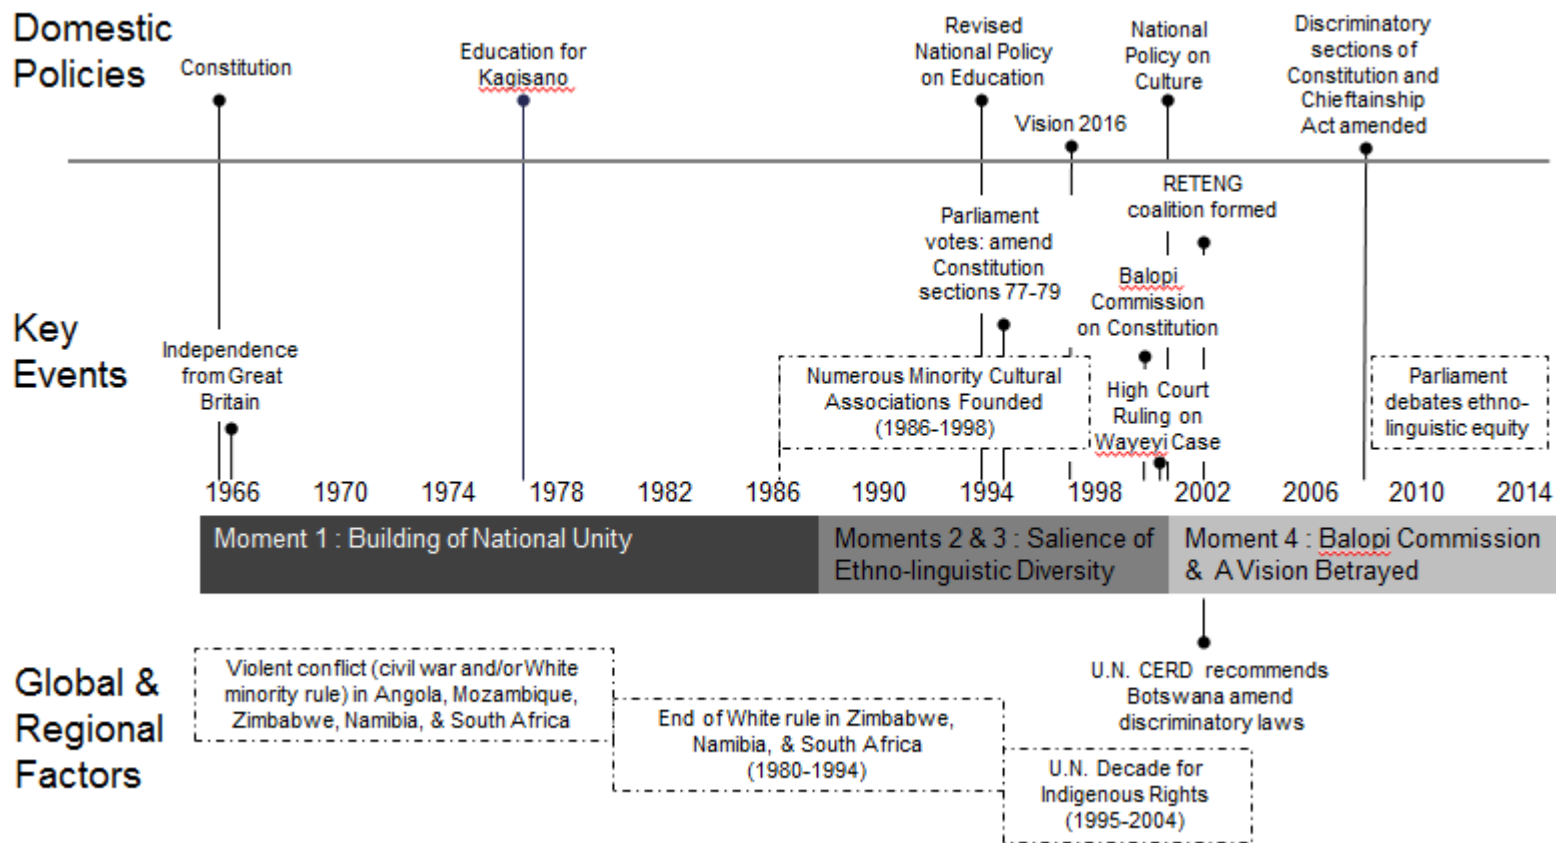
Domestic Policies

Constitution

Education for Kagisano

Revised National Policy on Education

Vision 2016

National Policy on Culture

Discriminatory sections of Constitution and Chieftainship Act amended

Key Events

Independence from Great Britain

Parliament votes: amend Constitution sections 77-79

RETENG coalition formed

Balopi Commission on Constitution

Numerous Minority Cultural Associations Founded (1986-1998)

High Court Ruling on Wayeyi Case

Parliament debates ethno-linguistic equity

1966 1970 1974 1978 1982 1986 1990 1994 1998 2002 2006 2010 2014

Moment 1 : Building of National Unity

Moments 2 & 3 : Salience of Ethno-linguistic Diversity

Moment 4 : Balopi Commission & A Vision Betrayed

U.N. CERD recommends Botswana amend discriminatory laws

Global & Regional Factors

Violent conflict (civil war and/or White minority rule) in Angola, Mozambique, Zimbabwe, Namibia, & South Africa

End of White rule in Zimbabwe, Namibia, & South Africa (1980-1994)

U.N. Decade for Indigenous Rights (1995-2004)